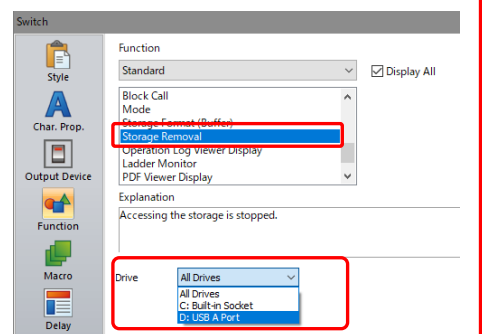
Switch

Style

Char. Prop.

Output Device

Function

Macro

Delay

Function

Standard

Display All

Block Call
Mode
Storage Format (Buffer)
Storage Removal
Operation Log Viewer Display
Ladder Monitor
PDF Viewer Display

Explanation

Accessing the storage is stopped.

Drive

All Drives

All Drives
C: Built-in Socket
D: USB A Port